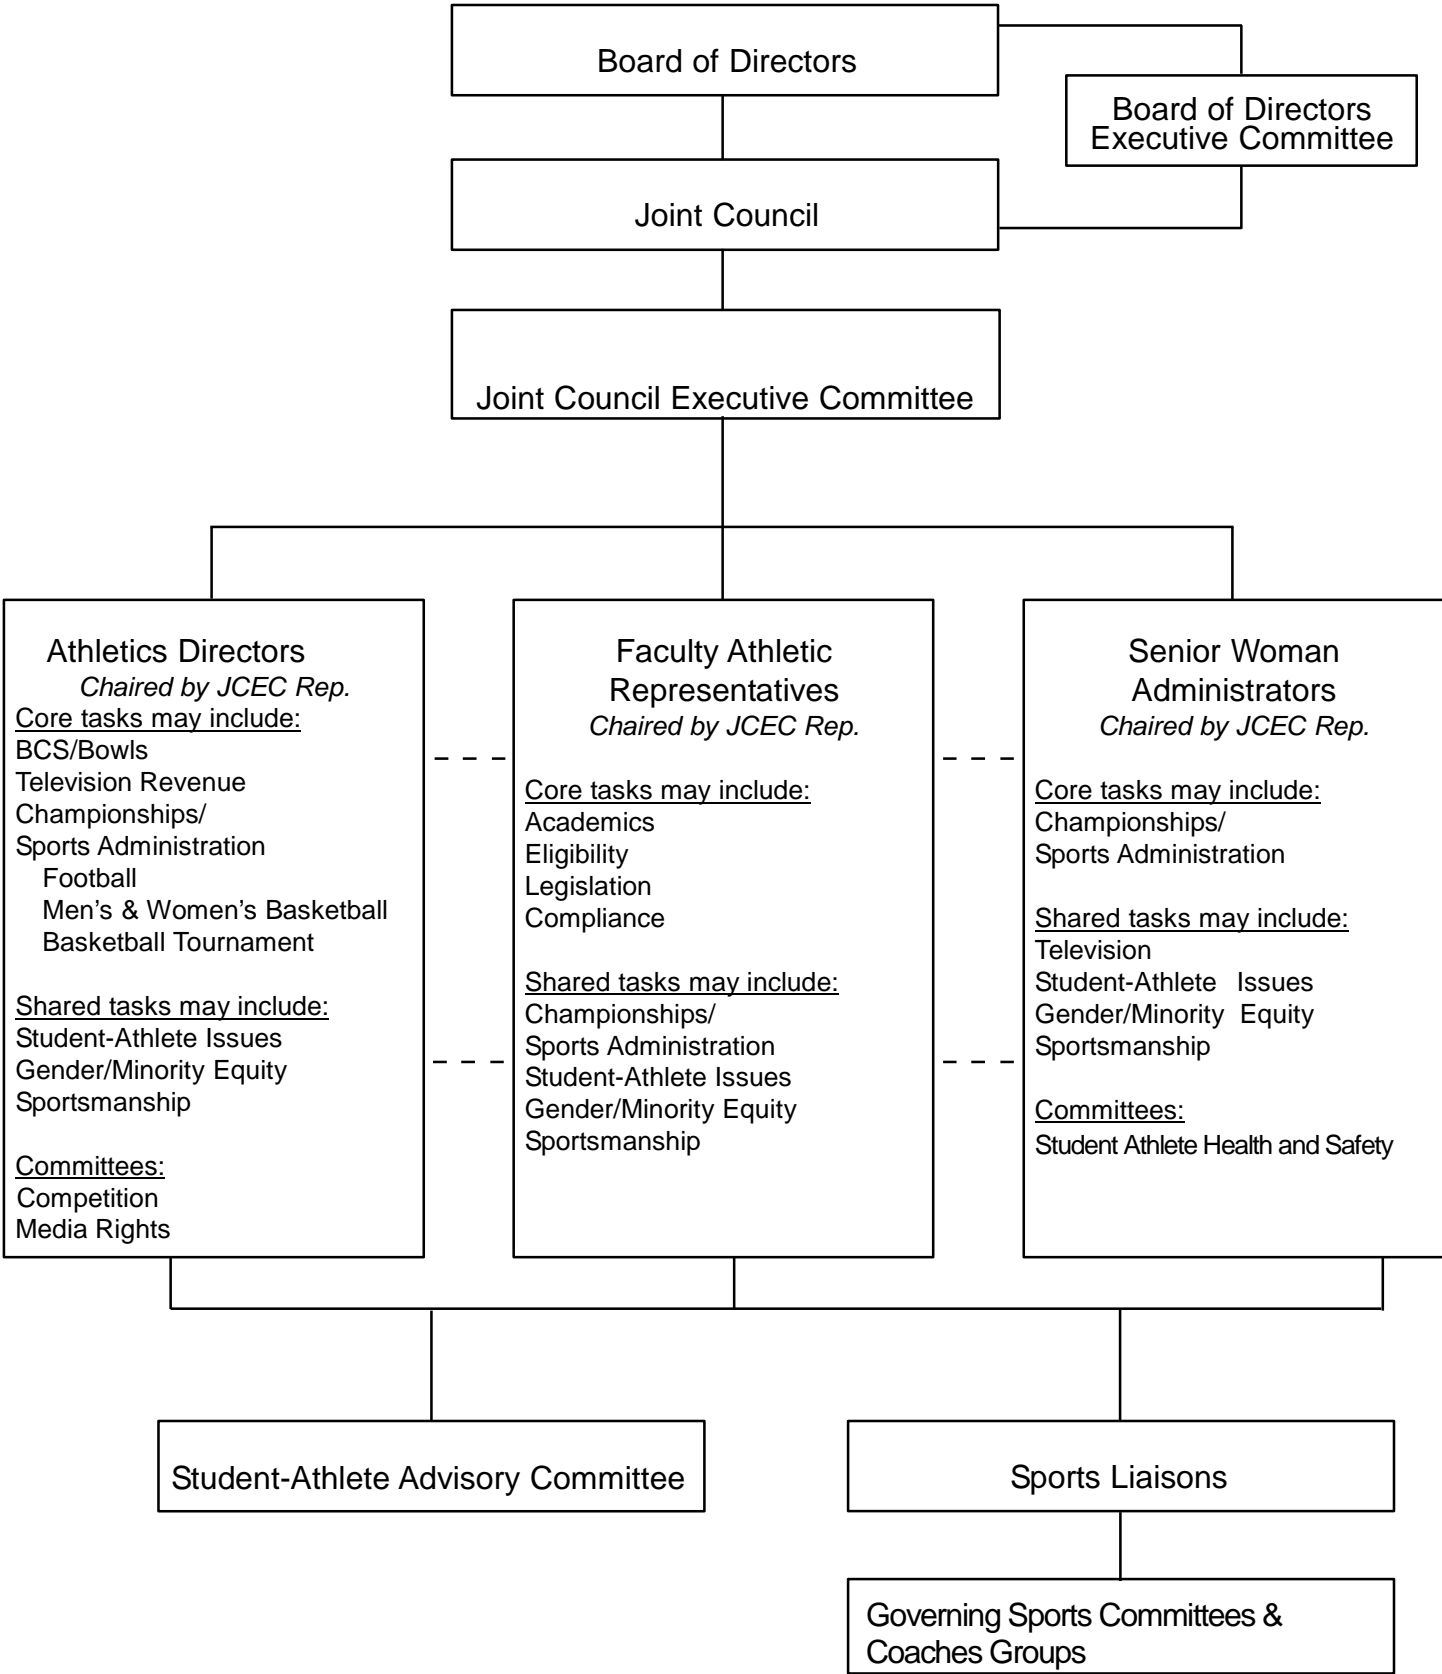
Board of Directors

Board of Directors Executive Committee

Joint Council

Joint Council Executive Committee

Athletics Directors
*Chaired by JCEC Rep.*
Core tasks may include:
BCS/Bowls
Television Revenue
Championships/
Sports Administration
Football
Men's & Women's Basketball
Basketball Tournament

Shared tasks may include:
Student-Athlete Issues
Gender/Minority Equity
Sportsmanship

Committees:
Competition
Media Rights

Faculty Athletic Representatives
*Chaired by JCEC Rep.*

Core tasks may include:
Academics
Eligibility
Legislation
Compliance

Shared tasks may include:
Championships/
Sports Administration
Student-Athlete Issues
Gender/Minority Equity
Sportsmanship

Senior Woman Administrators
*Chaired by JCEC Rep.*

Core tasks may include:
Championships/
Sports Administration

Shared tasks may include:
Television
Student-Athlete Issues
Gender/Minority Equity
Sportsmanship

Committees:
Student Athlete Health and Safety

Student-Athlete Advisory Committee

Sports Liaisons

Governing Sports Committees & Coaches Groups